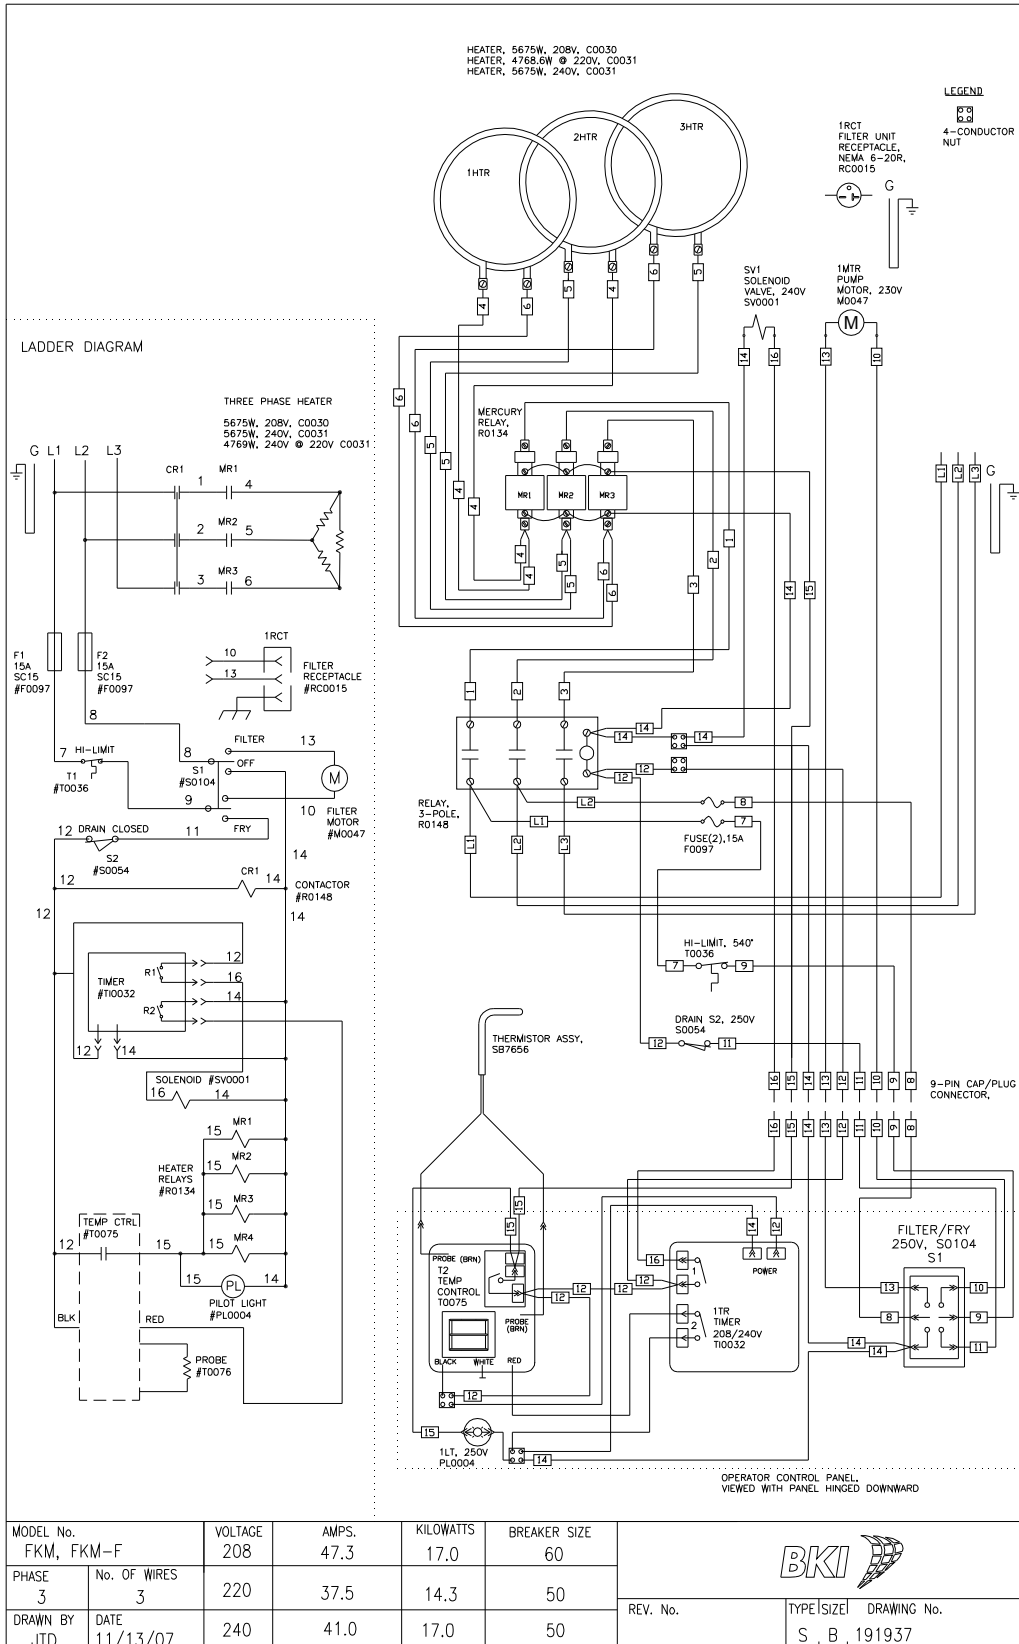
HEATER, 5675W, 208V, C0030
HEATER, 4768.6W @ 220V, C0031
HEATER, 5675W, 240V, C0031

LEGEND
4-CONDUCTOR NUT

1HTR
2HTR
3HTR

1RCT
FILTER UNIT RECEPTACLE, NEMA 6-20R, RC0015

G

SV1
SOLENOID VALVE, 240V
SV0001

1MTR
PUMP MOTOR, 230V
M0047

M

LADDER DIAGRAM

THREE PHASE HEATER
5675W, 208V, C0030
5675W, 240V, C0031
4769W, 240V @ 220V C0031

G L1 L2 L3

CR1 MR1
1 4
2 MR2 5
3 MR3 6

MERCURY RELAY, R0134
MR1 MR2 MR3

4 6 5 4 6 5
14 16 13 10
6 6 5 4 4 5 6 2 1 3 14 15
L1 L2 L3 G

1RCT
10
13
FILTER RECEPTACLE #RC0015

F1 15A SC15 #F0097
F2 15A SC15 #F0097

8
7 HI-LIMIT
T1 #T0036
8 FILTER 13
S1 #S0104 OFF
M
9
10 FILTER MOTOR #M0047
FRY
12 DRAIN CLOSED 11
S2 #S0054
14
12 CR1 14
CONTACTOR #R0148
14
12

TIMER #TI0032
R1 12
16
14
R2
12 14

SOLENOID #SV0001
16 14

15 MR1
HEATER RELAYS #R0134
15 MR2
15 MR3
15 MR4

TEMP CTRL #T0075
12 15
15 PL 14
PILOT LIGHT #PL0004
BLK RED
PROBE #T0076

1 2 3
14 14
12 12
RELAY, 3-POLE, R0148
L2 8
L1 7
FUSE(2),15A F0097
L1 L2 L3

HI-LIMIT, 540°
T0036
7 9

THERMISTOR ASSY, SB7656

DRAIN S2, 250V
S0054
12 11

16 15 14 13 12 11 10 9 8
9-PIN CAP/PLUG CONNECTOR,
16 15 14 13 12 11 10 9 8

15 15
14 12
PROBE (BRN)
T2 TEMP CONTROL T0075
PROBE (BRN)
BLACK WHITE RED
12 12 12
16
1
2
POWER
1TR TIMER 208/240V TI0032

FILTER/FRY 250V, S0104 S1
13 10
8 9
14 14 11

12
15
1LT, 250V PL0004
14

OPERATOR CONTROL PANEL, VIEWED WITH PANEL HINGED DOWNWARD

| MODEL No. FKM, FKM-F | | VOLTAGE 208 | AMPS. 47.3 | KILOWATTS 17.0 | BREAKER SIZE 60 |
|---|---|---|---|---|---|
| PHASE 3 | No. OF WIRES 3 | 220 | 37.5 | 14.3 | 50 |
| DRAWN BY JTD | DATE 11/13/07 | 240 | 41.0 | 17.0 | 50 |

BKI

REV. No.
TYPE S
SIZE B
DRAWING No. 191937